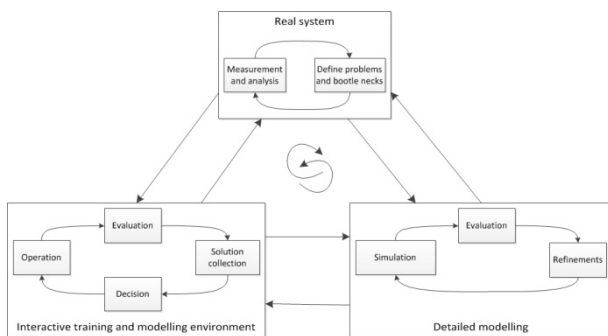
Real system

Measurement and analysis

Define problems and bootle necks

Evaluation

Operation

Solution collection

Decision

Interactive training and modelling environment

Evaluation

Simulation

Refinements

Detailed modelling